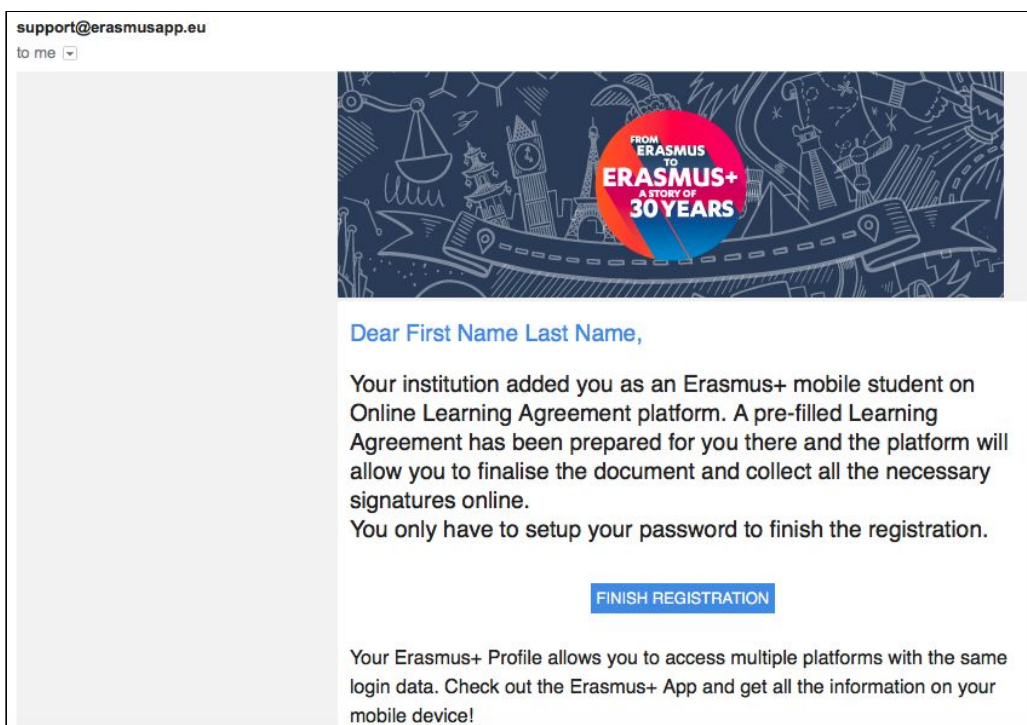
support@erasmusapp.eu
to me

FROM ERASMUS TO ERASMUS+ A STORY OF 30 YEARS

Dear First Name Last Name,

Your institution added you as an Erasmus+ mobile student on Online Learning Agreement platform. A pre-filled Learning Agreement has been prepared for you there and the platform will allow you to finalise the document and collect all the necessary signatures online.
You only have to setup your password to finish the registration.

FINISH REGISTRATION

Your Erasmus+ Profile allows you to access multiple platforms with the same login data. Check out the Erasmus+ App and get all the information on your mobile device!